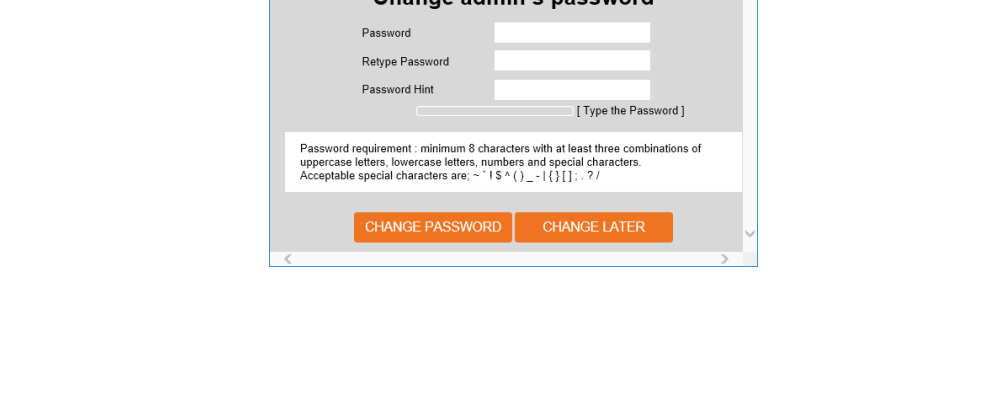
Change admin's password

Password

Retype Password

Password Hint

[ Type the Password ]

Password requirement : minimum 8 characters with at least three combinations of uppercase letters, lowercase letters, numbers and special characters.
Acceptable special characters are; ~ ` ! $ ^ ( ) _ - | { } [ ] ; . ? /

CHANGE PASSWORD CHANGE LATER